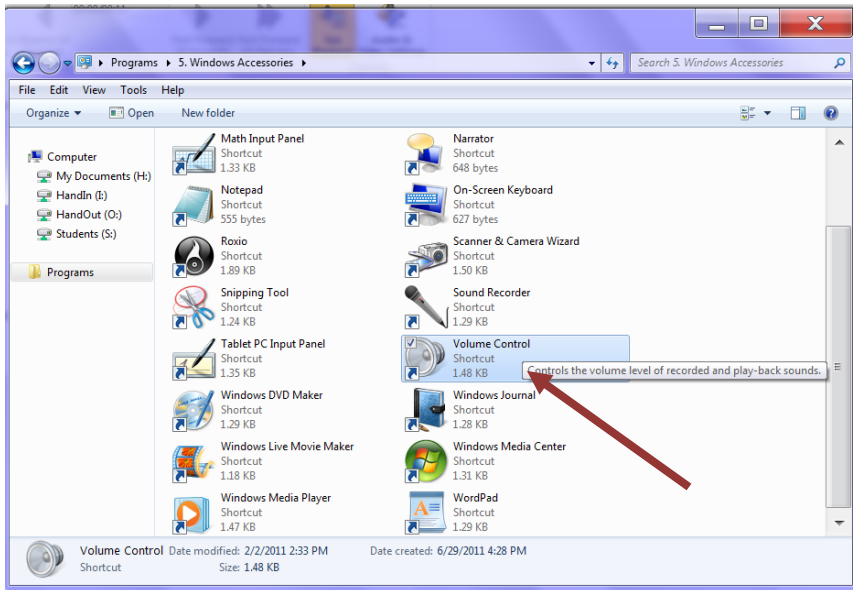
Programs ▸ 5. Windows Accessories ▸

Search 5. Windows Accessories

File Edit View Tools Help

Organize ▾ Open New folder

Computer
My Documents (H:)
HandIn (I:)
HandOut (O:)
Students (S:)

Programs

Math Input Panel
Shortcut
1.33 KB

Narrator
Shortcut
648 bytes

Notepad
Shortcut
555 bytes

On-Screen Keyboard
Shortcut
627 bytes

Roxio
Shortcut
1.89 KB

Scanner & Camera Wizard
Shortcut
1.50 KB

Snipping Tool
Shortcut
1.24 KB

Sound Recorder
Shortcut
1.29 KB

Tablet PC Input Panel
Shortcut
1.35 KB

Volume Control
Shortcut
1.48 KB

Controls the volume level of recorded and play-back sounds.

Windows DVD Maker
Shortcut
1.29 KB

Windows Journal
Shortcut
1.28 KB

Windows Live Movie Maker
Shortcut
1.18 KB

Windows Media Center
Shortcut
1.31 KB

Windows Media Player
Shortcut
1.47 KB

WordPad
Shortcut
1.29 KB

Volume Control Date modified: 2/2/2011 2:33 PM Date created: 6/29/2011 4:28 PM
Shortcut Size: 1.48 KB